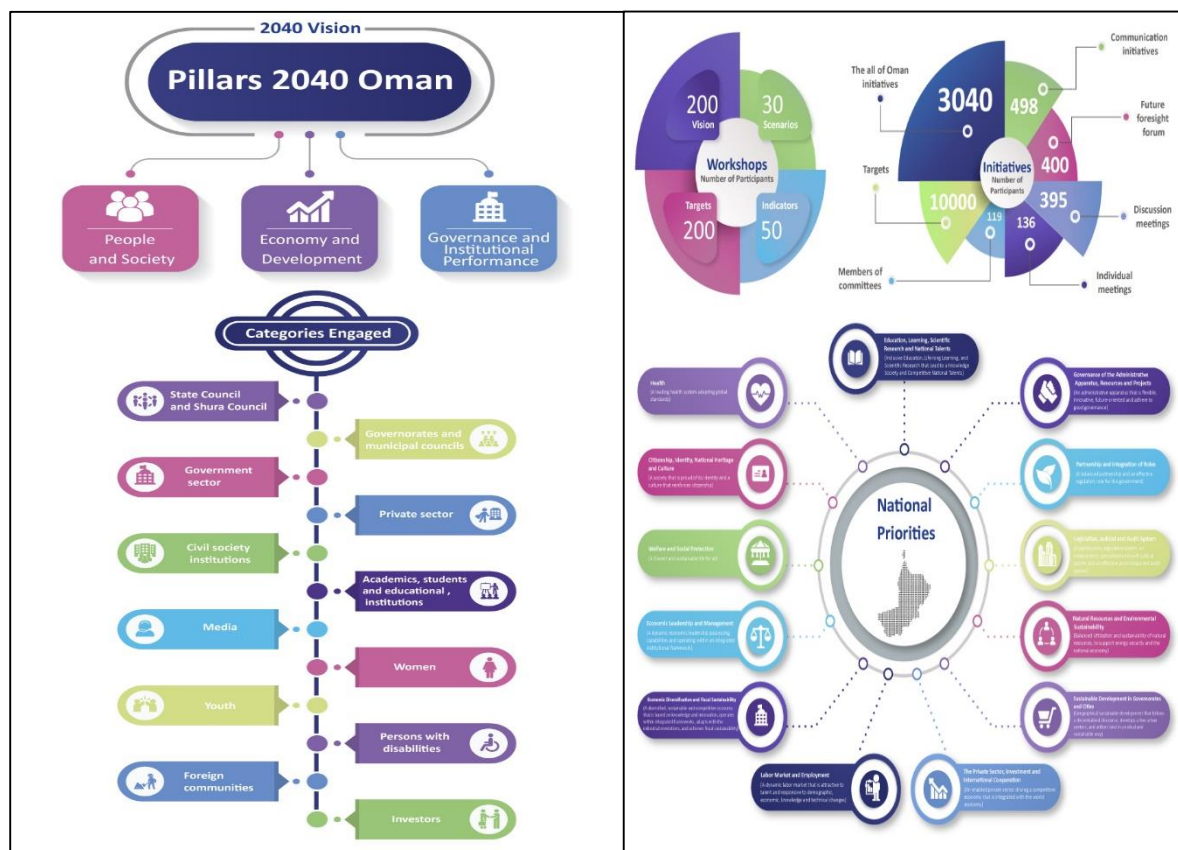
2040 Vision

Pillars 2040 Oman

People and Society

Economy and Development

Governance and Institutional Performance

Categories Engaged

State Council and Shura Council

Governorates and municipal councils

Government sector

Private sector

Civil society institutions

Academics, students and educational , institutions

Media

Women

Youth

Persons with disabilities

Foreign communities

Investors

200 Vision

30 Scenarios

Workshops Number of Participants

Targets 200

Indicators 50

The all of Oman initiatives

3040

498

Communication initiatives

Future foresight forum

400

Initiatives Number of Participants

Targets

10000

395

Discussion meetings

119

136

Members of committees

Individual meetings

Education, Learning, Scientific Research and National Talents
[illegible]

Health
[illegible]

Governance of the Administrative Apparatus, Resources and Projects
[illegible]

Citizenship, Identity, National Heritage and Culture
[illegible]

Partnership and Integration of Roles
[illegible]

National Priorities

Welfare and Social Protection
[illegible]

Legislative, Judicial and Oversight System
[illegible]

Economic Leadership and Management
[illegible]

Natural Resources and Environmental Sustainability
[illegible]

Economic Diversification and Fiscal Sustainability
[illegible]

Sustainable Development in Governorates and Cities
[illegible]

Labor Market and Employment
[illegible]

The Private Sector, Investment and International Cooperation
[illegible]